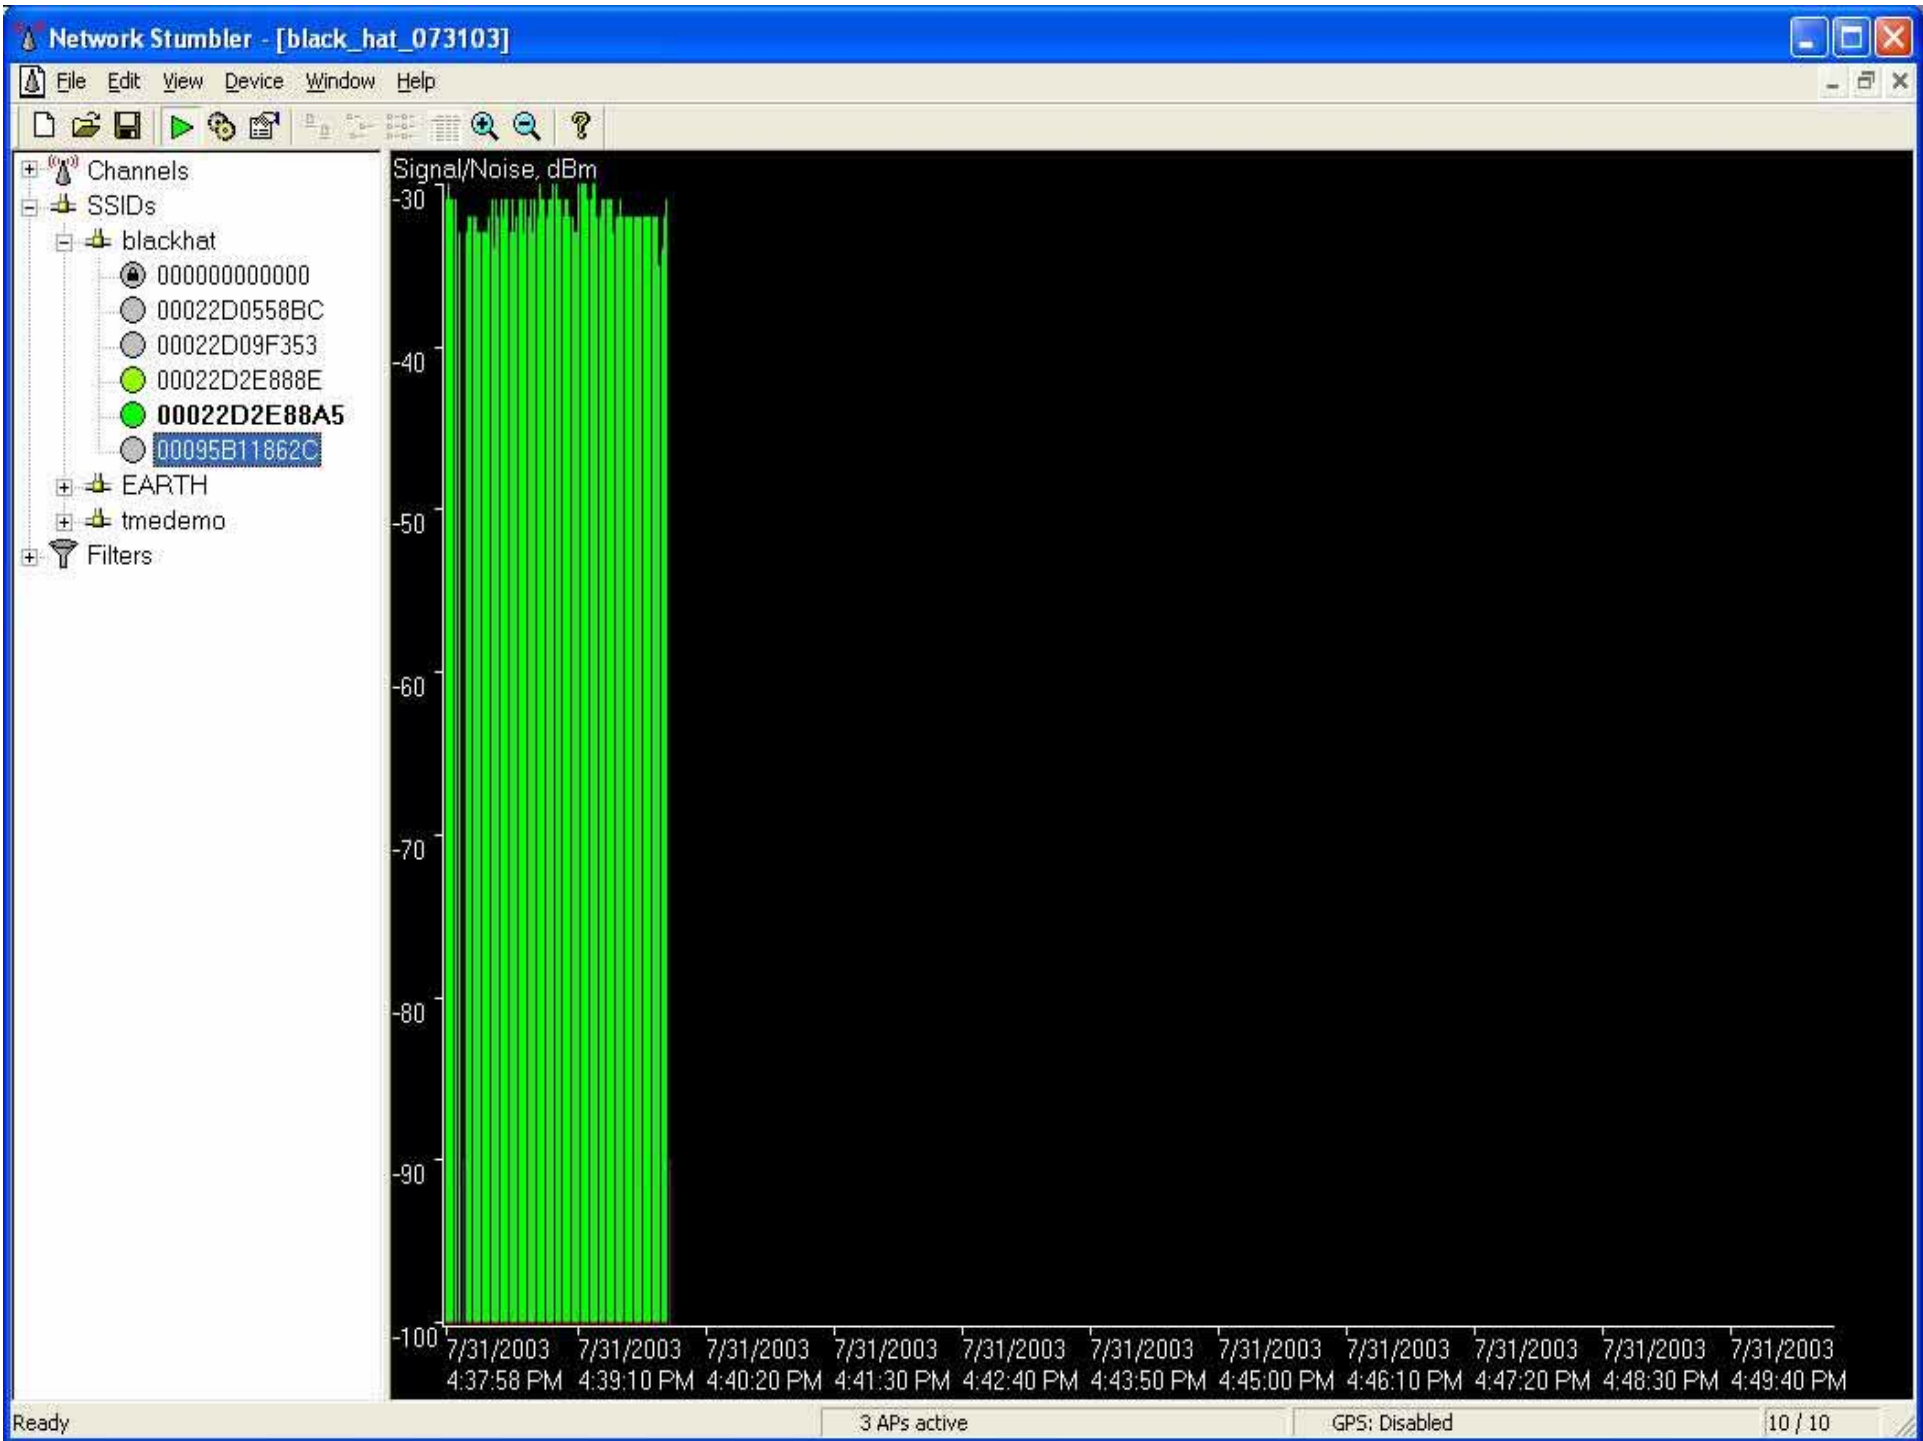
Network Stumbler - [black_hat_073103]

File Edit View Device Window Help

Channels
SSIDs
blackhat
000000000000
00022D0558BC
00022D09F353
00022D2E888E
00022D2E88A5
00095B11862C
EARTH
tmedemo
Filters

Signal/Noise, dBm
-30
-40
-50
-60
-70
-80
-90
-100

7/31/2003 4:37:58 PM
7/31/2003 4:39:10 PM
7/31/2003 4:40:20 PM
7/31/2003 4:41:30 PM
7/31/2003 4:42:40 PM
7/31/2003 4:43:50 PM
7/31/2003 4:45:00 PM
7/31/2003 4:46:10 PM
7/31/2003 4:47:20 PM
7/31/2003 4:48:30 PM
7/31/2003 4:49:40 PM

Ready
3 APs active
GPS: Disabled
10 / 10